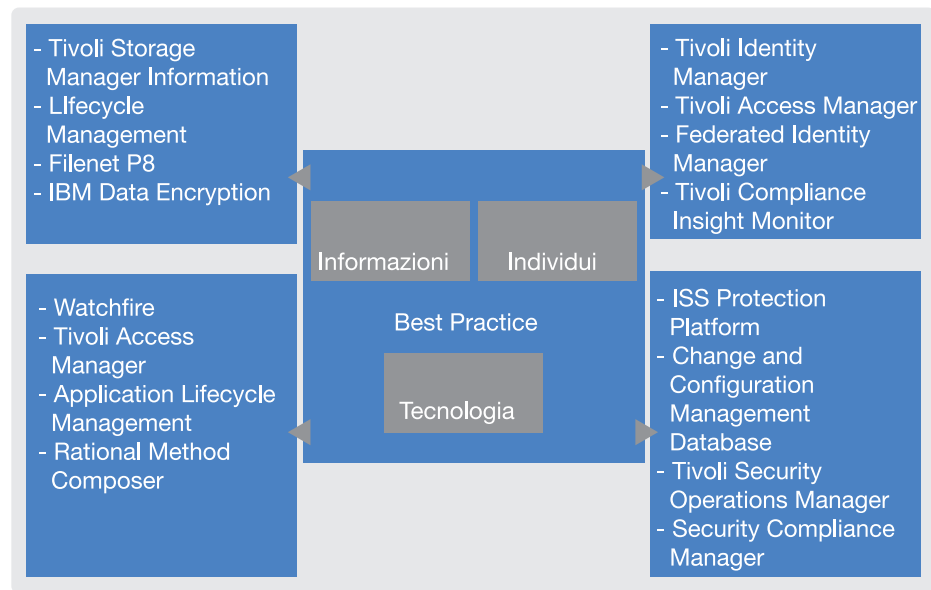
- Tivoli Storage Manager Information
- LIfecycle Management
- Filenet P8
- IBM Data Encryption

- Tivoli Identity Manager
- Tivoli Access Manager
- Federated Identity Manager
- Tivoli Compliance Insight Monitor

Informazioni

Individui

Best Practice

Tecnologia

- Watchfire
- Tivoli Access Manager
- Application Lifecycle Management
- Rational Method Composer

- ISS Protection Platform
- Change and Configuration Management Database
- Tivoli Security Operations Manager
- Security Compliance Manager